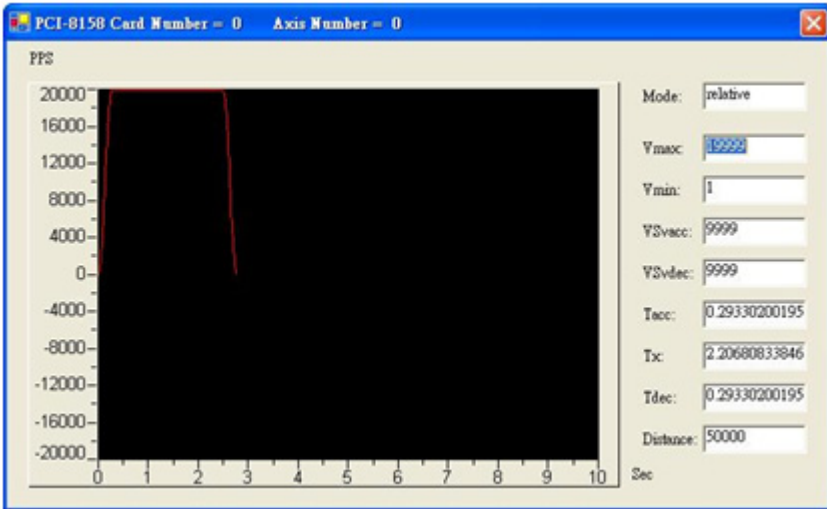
PCI-8158 Card Number = 0 Axis Number = 0

PPS

20000
16000
12000
8000
4000
0
-4000
-8000
-12000
-16000
-20000

0 1 2 3 4 5 6 7 8 9 10

Sec

Mode: relative

Vmax: 19999

Vmin: 1

VSvacc: 9999

VSvdec: 9999

Tacc: 0.29330200195

Tx: 2.20680833846

Tdec: 0.29330200195

Distance: 50000